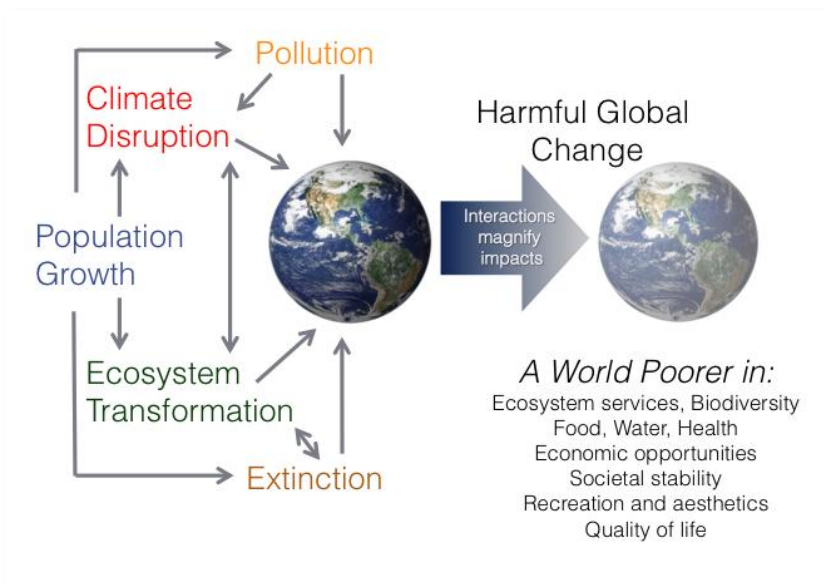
Pollution

Climate Disruption

Population Growth

Ecosystem Transformation

Extinction

Harmful Global Change

Interactions magnify impacts

*A World Poorer in:*
Ecosystem services, Biodiversity
Food, Water, Health
Economic opportunities
Societal stability
Recreation and aesthetics
Quality of life